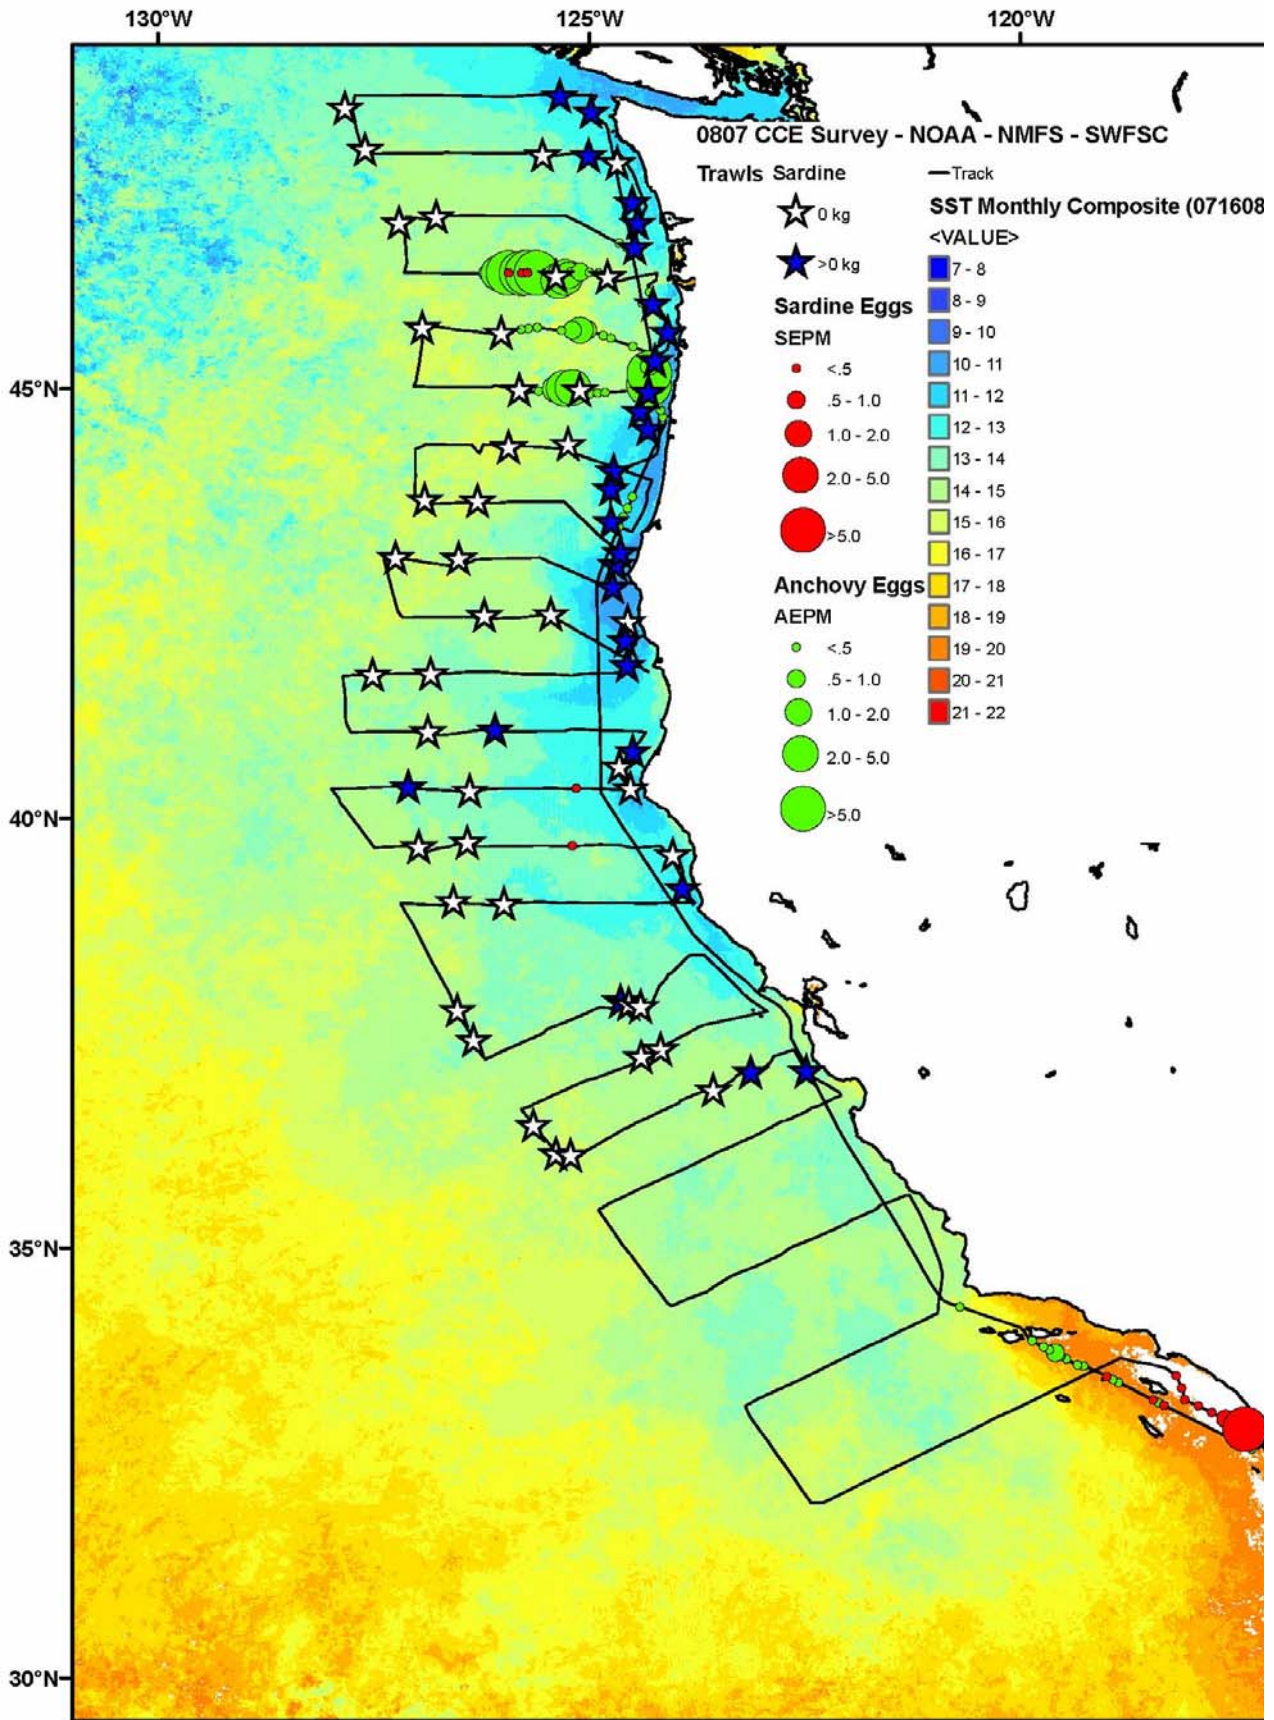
130°W
125°W
120°W

0807 CCE Survey - NOAA - NMFS - SWFSC

Trawls Sardine
0 kg
>0 kg

Sardine Eggs
SEPM
<.5
.5 - 1.0
1.0 - 2.0
2.0 - 5.0
>5.0

Anchovy Eggs
AEPM
<.5
.5 - 1.0
1.0 - 2.0
2.0 - 5.0
>5.0

Track

SST Monthly Composite (071608
<VALUE>
7 - 8
8 - 9
9 - 10
10 - 11
11 - 12
12 - 13
13 - 14
14 - 15
15 - 16
16 - 17
17 - 18
18 - 19
19 - 20
20 - 21
21 - 22

45°N
40°N
35°N
30°N